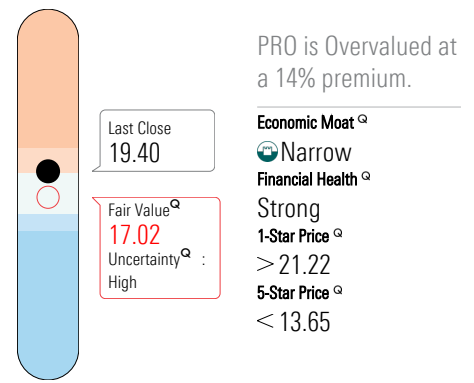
Last Close
19.40

Fair Value$^{Q}$
17.02
Uncertainty$^{Q}$ :
High

PRO is Overvalued at a 14% premium.

Economic Moat $^{Q}$
Narrow
Financial Health $^{Q}$
Strong
1-Star Price $^{Q}$
$>$ 21.22
5-Star Price $^{Q}$
$<$ 13.65